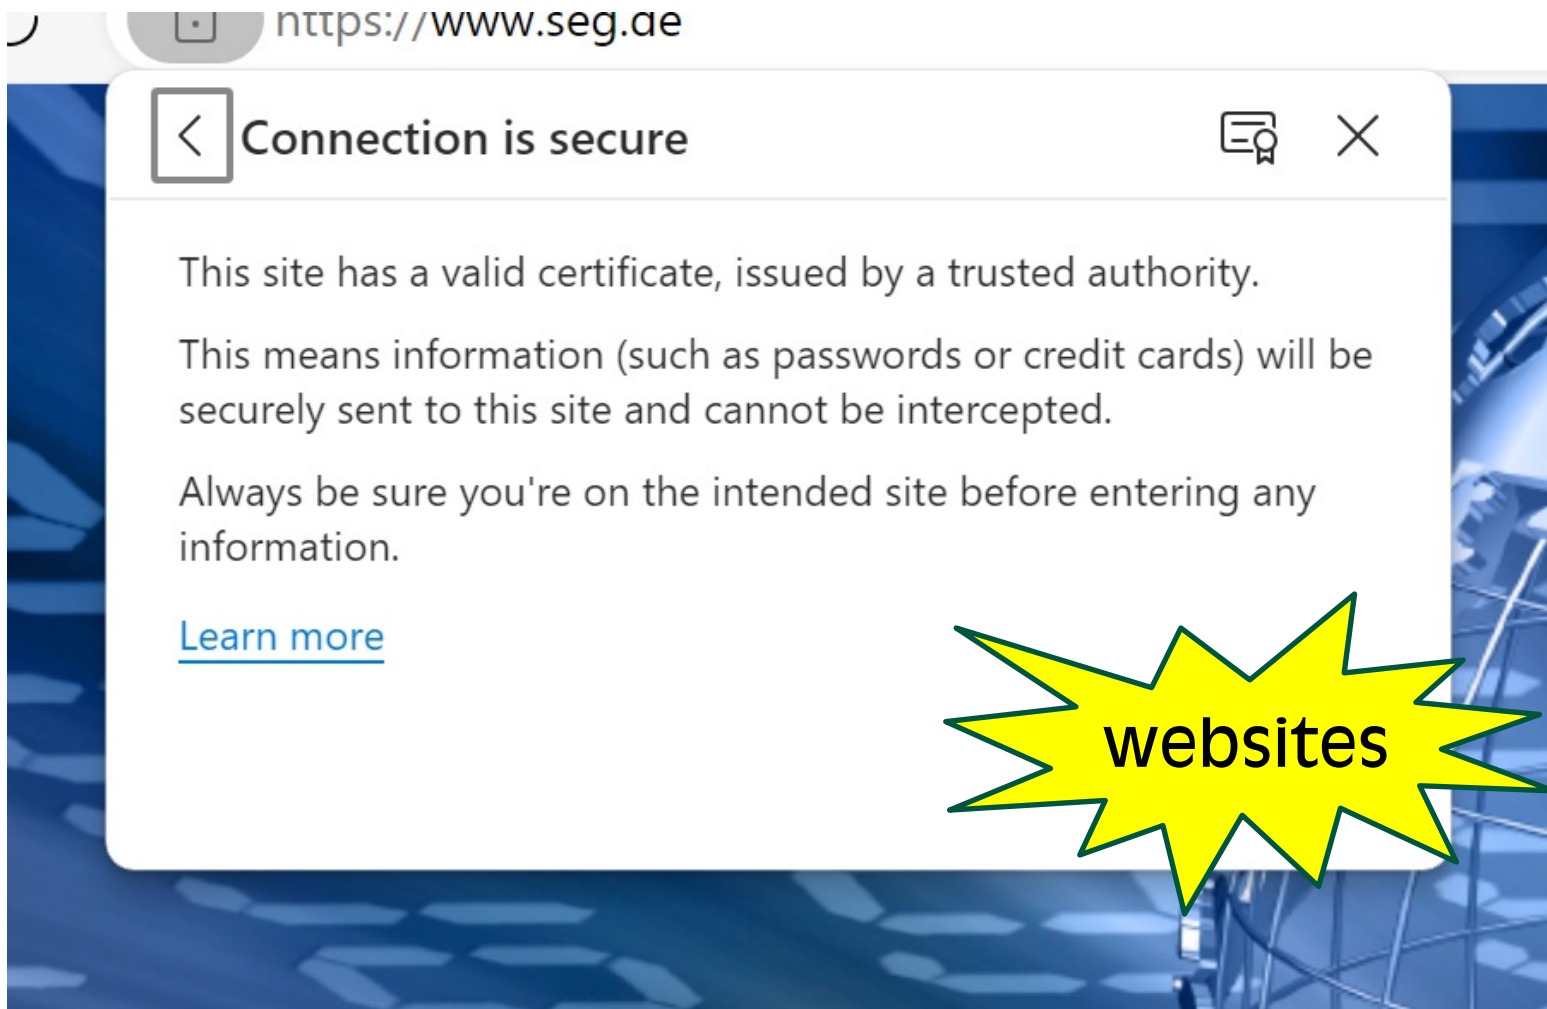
https://www.seg.de

Connection is secure

This site has a valid certificate, issued by a trusted authority.

This means information (such as passwords or credit cards) will be securely sent to this site and cannot be intercepted.

Always be sure you're on the intended site before entering any information.

Learn more

websites